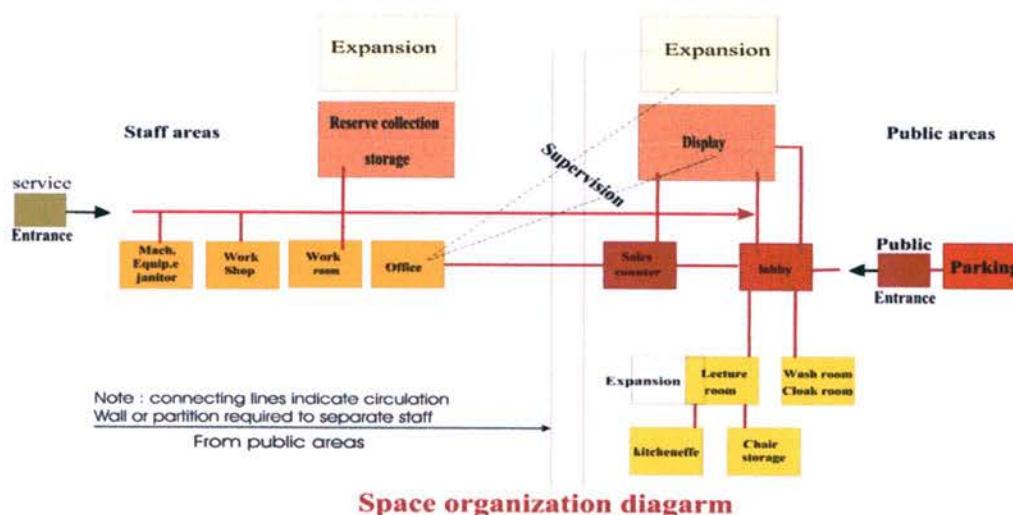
Expansion

Expansion

Reserve collection storage

Display

Staff areas

Public areas

Supervision

service

Entrance

Mach. Equip.e janitor

Work Shop

Work room

Office

Sales counter

lobby

Public

Entrance

Parking

Expansion

Lecture room

Wash room Cloak room

kitcheneffe

Chair storage

Note : connecting lines indicate circulation
Wall or partition required to separate staff
From public areas

Space organization diagarm